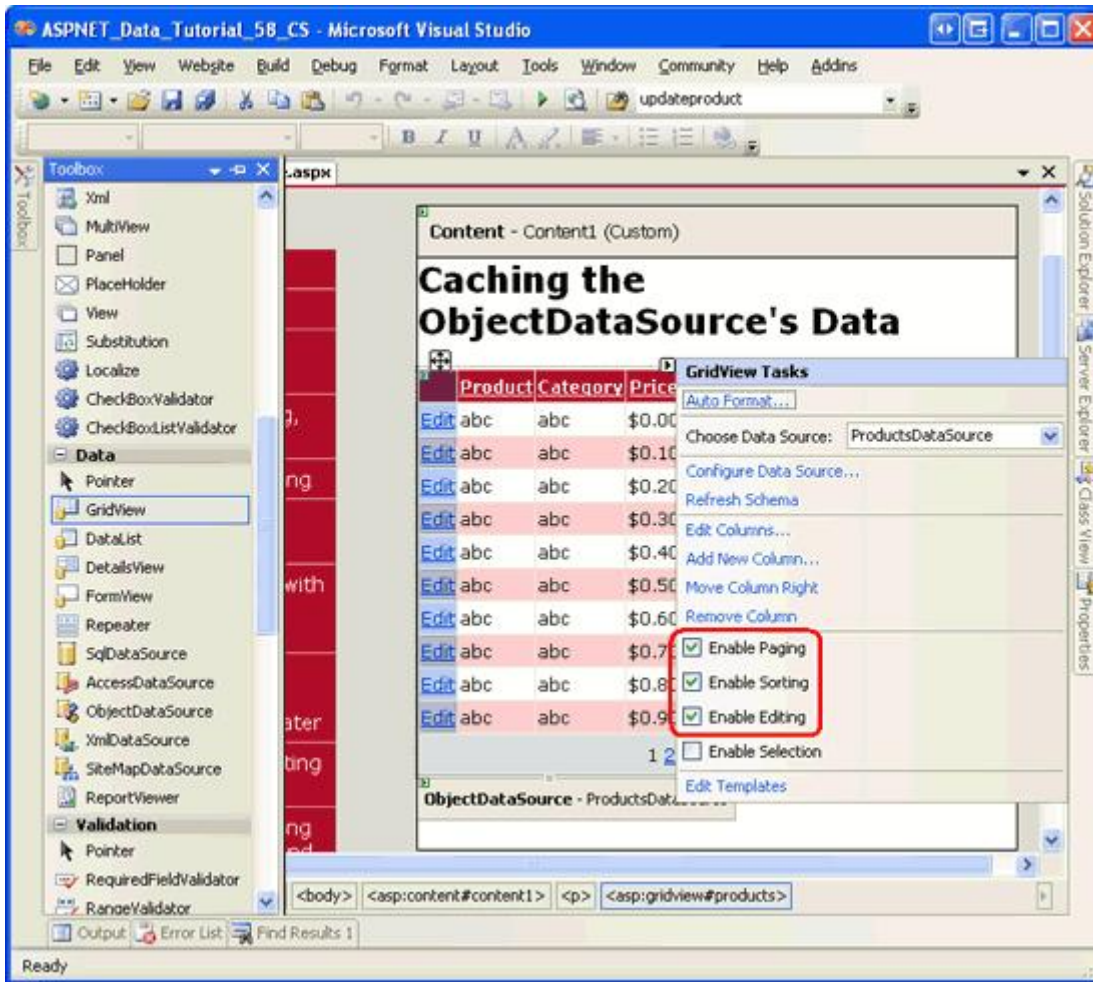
ASPNET_Data_Tutorial_58_CS - Microsoft Visual Studio

File Edit View Website Build Debug Format Layout Tools Window Community Help Addins

updateproduct

Toolbox

Xml
MultiView
Panel
PlaceHolder
View
Substitution
Localize
CheckBoxValidator
CheckBoxListValidator
Data
Pointer
GridView
DataList
DetailsView
FormView
Repeater
SqlDataSource
AccessDataSource
ObjectDataSource
XmlDataSource
SiteMapDataSource
ReportViewer
Validation
Pointer
RequiredFieldValidator
RangeValidator

.aspx

Content - Content1 (Custom)

Caching the ObjectDataSource's Data

| | Product | Category | Price |
|---|---|---|---|
| Edit | abc | abc | $0.00 |
| Edit | abc | abc | $0.10 |
| Edit | abc | abc | $0.20 |
| Edit | abc | abc | $0.30 |
| Edit | abc | abc | $0.40 |
| Edit | abc | abc | $0.50 |
| Edit | abc | abc | $0.60 |
| Edit | abc | abc | $0.7 |
| Edit | abc | abc | $0.8 |
| Edit | abc | abc | $0.9 |

1 2

ObjectDataSource - ProductsDat

GridView Tasks
Auto Format...
Choose Data Source: ProductsDataSource
Configure Data Source...
Refresh Schema
Edit Columns...
Add New Column...
Move Column Right
Remove Column
Enable Paging
Enable Sorting
Enable Editing
Enable Selection
Edit Templates

g,
ng
with
ater
ting
ng

<body> <asp:content#content1> <p> <asp:gridview#products>

Output Error List Find Results 1

Solution Explorer Server Explorer Class View Properties

Ready